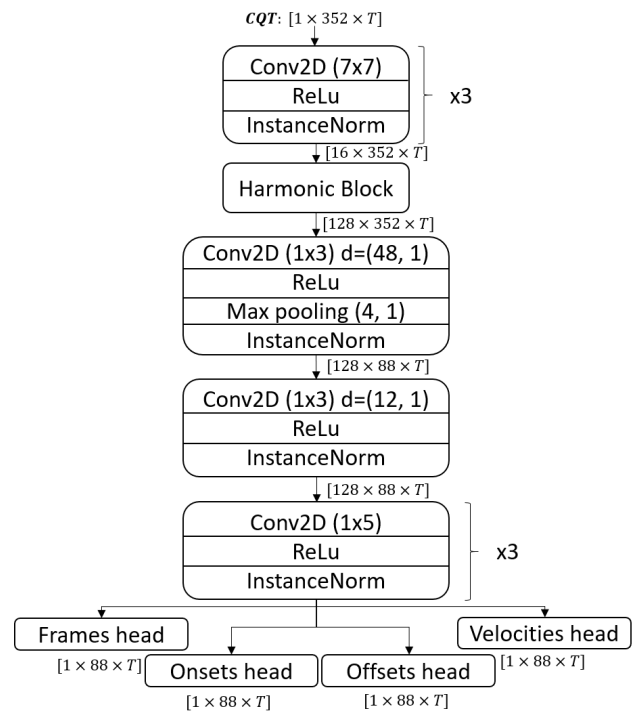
$\boldsymbol{CQT}$: $[1 \times 352 \times T]$

Conv2D (7x7)
ReLu
InstanceNorm

x3

$[16 \times 352 \times T]$

Harmonic Block

$[128 \times 352 \times T]$

Conv2D (1x3) d=(48, 1)
ReLu
Max pooling (4, 1)
InstanceNorm

$[128 \times 88 \times T]$

Conv2D (1x3) d=(12, 1)
ReLu
InstanceNorm

$[128 \times 88 \times T]$

Conv2D (1x5)
ReLu
InstanceNorm

x3

Frames head
$[1 \times 88 \times T]$

Onsets head
$[1 \times 88 \times T]$

Offsets head
$[1 \times 88 \times T]$

Velocities head
$[1 \times 88 \times T]$